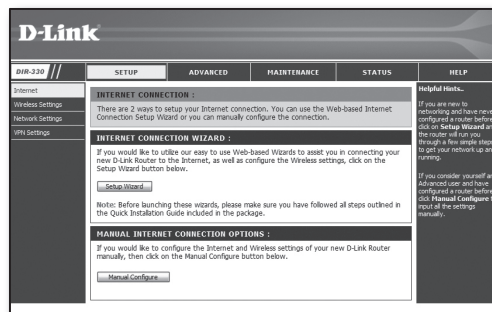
D-Link

DIR-330

SETUP | ADVANCED | MAINTENANCE | STATUS | HELP

Internet
Wireless Settings
Network Settings
VPN Settings

INTERNET CONNECTION :

There are 2 ways to setup your Internet connection. You can use the Web-based Internet Connection Setup Wizard or you can manually configure the connection.

INTERNET CONNECTION WIZARD :

If you would like to utilize our easy to use Web-based Wizards to assist you in connecting your new D-Link Router to the Internet, as well as configure the Wireless settings, click on the Setup Wizard button below.

Setup Wizard

Note: Before launching these wizards, please make sure you have followed all steps outlined in the Quick Installation Guide included in the package.

MANUAL INTERNET CONNECTION OPTIONS :

If you would like to configure the Internet and Wireless settings of your new D-Link Router manually, then click on the Manual Configure button below.

Manual Configure

Helpful Hints..

If you are new to networking and have neve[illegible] configured a router before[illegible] click on Setup Wizard an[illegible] the router will run you through a few simple steps to get your network up an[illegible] running.

If you consider yourself a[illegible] Advanced user and have configured a router before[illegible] click Manual Configure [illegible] input all the settings manually.